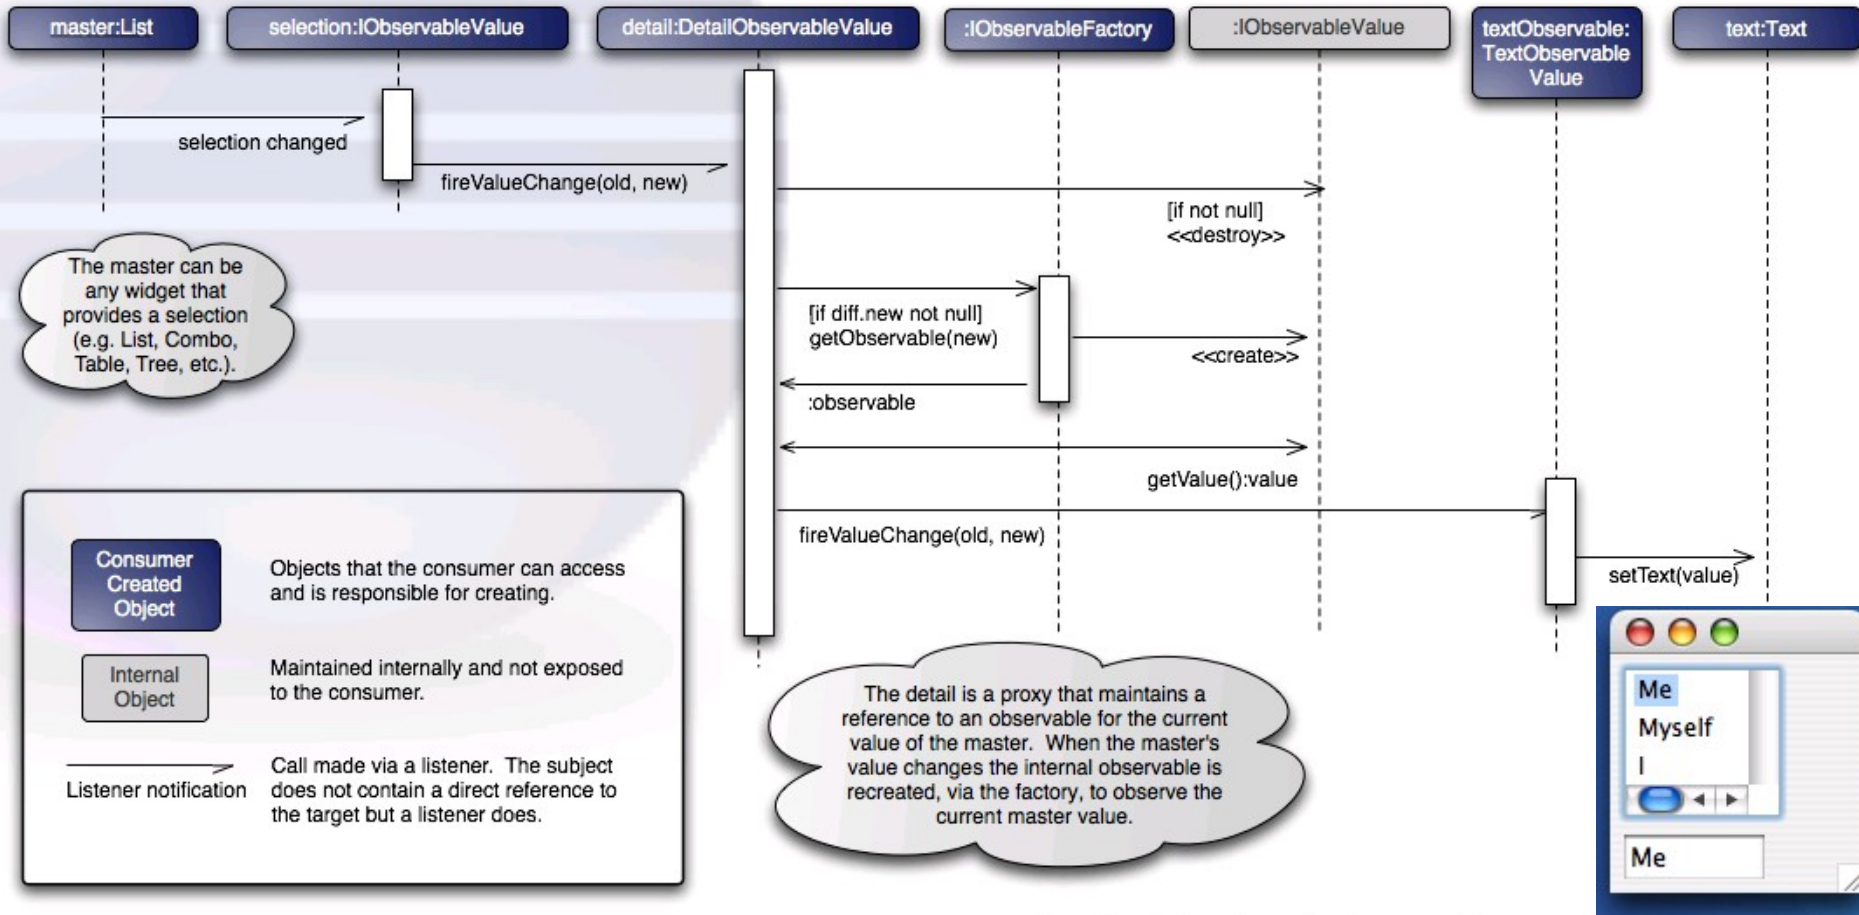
master:List

selection:IObservableValue

detail:DetailObservableValue

:IObservableFactory

:IObservableValue

textObservable: TextObservable Value

text:Text

selection changed

fireValueChange(old, new)

[if not null] <<destroy>>

The master can be any widget that provides a selection (e.g. List, Combo, Table, Tree, etc.).

[if diff.new not null] getObservable(new)

<<create>>

:observable

getValue():value

fireValueChange(old, new)

setText(value)

Consumer Created Object

Objects that the consumer can access and is responsible for creating.

Internal Object

Maintained internally and not exposed to the consumer.

Listener notification

Call made via a listener. The subject does not contain a direct reference to the target but a listener does.

The detail is a proxy that maintains a reference to an observable for the current value of the master. When the master's value changes the internal observable is recreated, via the factory, to observe the current master value.

Me
Myself
I

Me